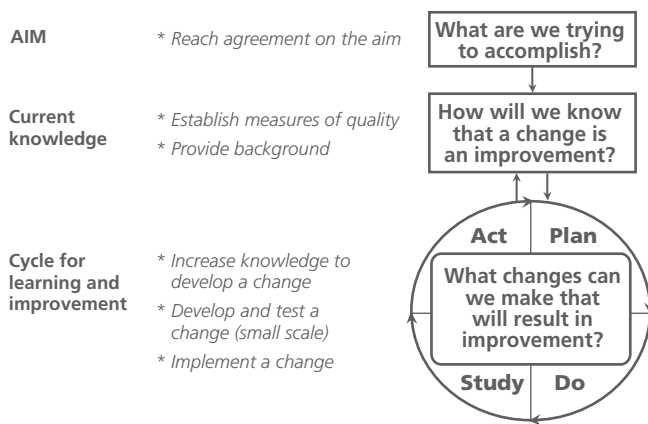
AIM

* Reach agreement on the aim

What are we trying to accomplish?

Current knowledge

* Establish measures of quality

* Provide background

How will we know that a change is an improvement?

Cycle for learning and improvement

* Increase knowledge to develop a change

* Develop and test a change (small scale)

* Implement a change

Act

Plan

What changes can we make that will result in improvement?

Study

Do